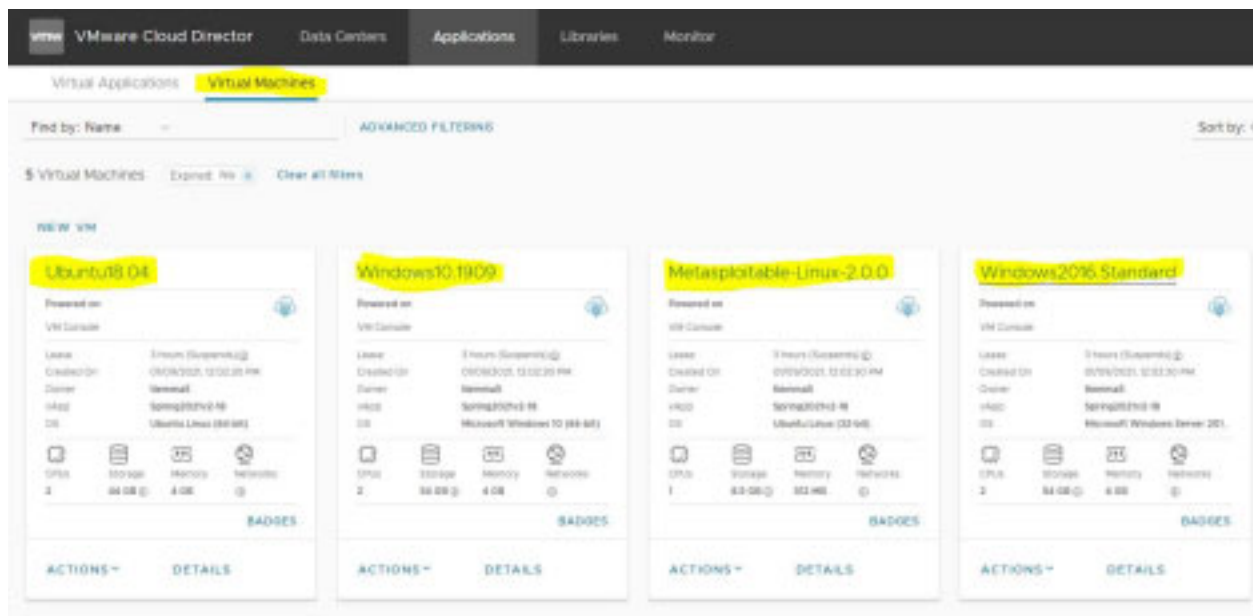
vmw VMware Cloud Director Data Centers Applications Libraries Monitor

Virtual Applications Virtual Machines

Find by: Name ADVANCED FILTERING Sort by:

5 Virtual Machines Expired: No Clear all filters

NEW VM

Ubuntu18.04
Powered on
VM Console
Lease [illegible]
Created On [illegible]
Owner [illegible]
vApp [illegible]
OS Ubuntu Linux (64-bit)
CPUs 2 Storage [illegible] Memory 4 GB Networks
BADGES
ACTIONS DETAILS

Windows10.1909
Powered on
VM Console
Lease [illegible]
Created On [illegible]
Owner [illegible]
vApp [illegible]
OS Microsoft Windows 10 (64-bit)
CPUs 2 Storage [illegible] Memory 4 GB Networks
BADGES
ACTIONS DETAILS

Metasploitable-Linux-2.0.0
Powered on
VM Console
Lease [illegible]
Created On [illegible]
Owner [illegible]
vApp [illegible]
OS Ubuntu Linux (32-bit)
CPUs 1 Storage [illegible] Memory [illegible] Networks
BADGES
ACTIONS DETAILS

Windows2016.Standard
Powered on
VM Console
Lease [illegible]
Created On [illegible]
Owner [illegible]
vApp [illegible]
OS Microsoft Windows Server 201
CPUs 2 Storage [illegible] Memory 4 GB Networks
BADGES
ACTIONS DETAILS